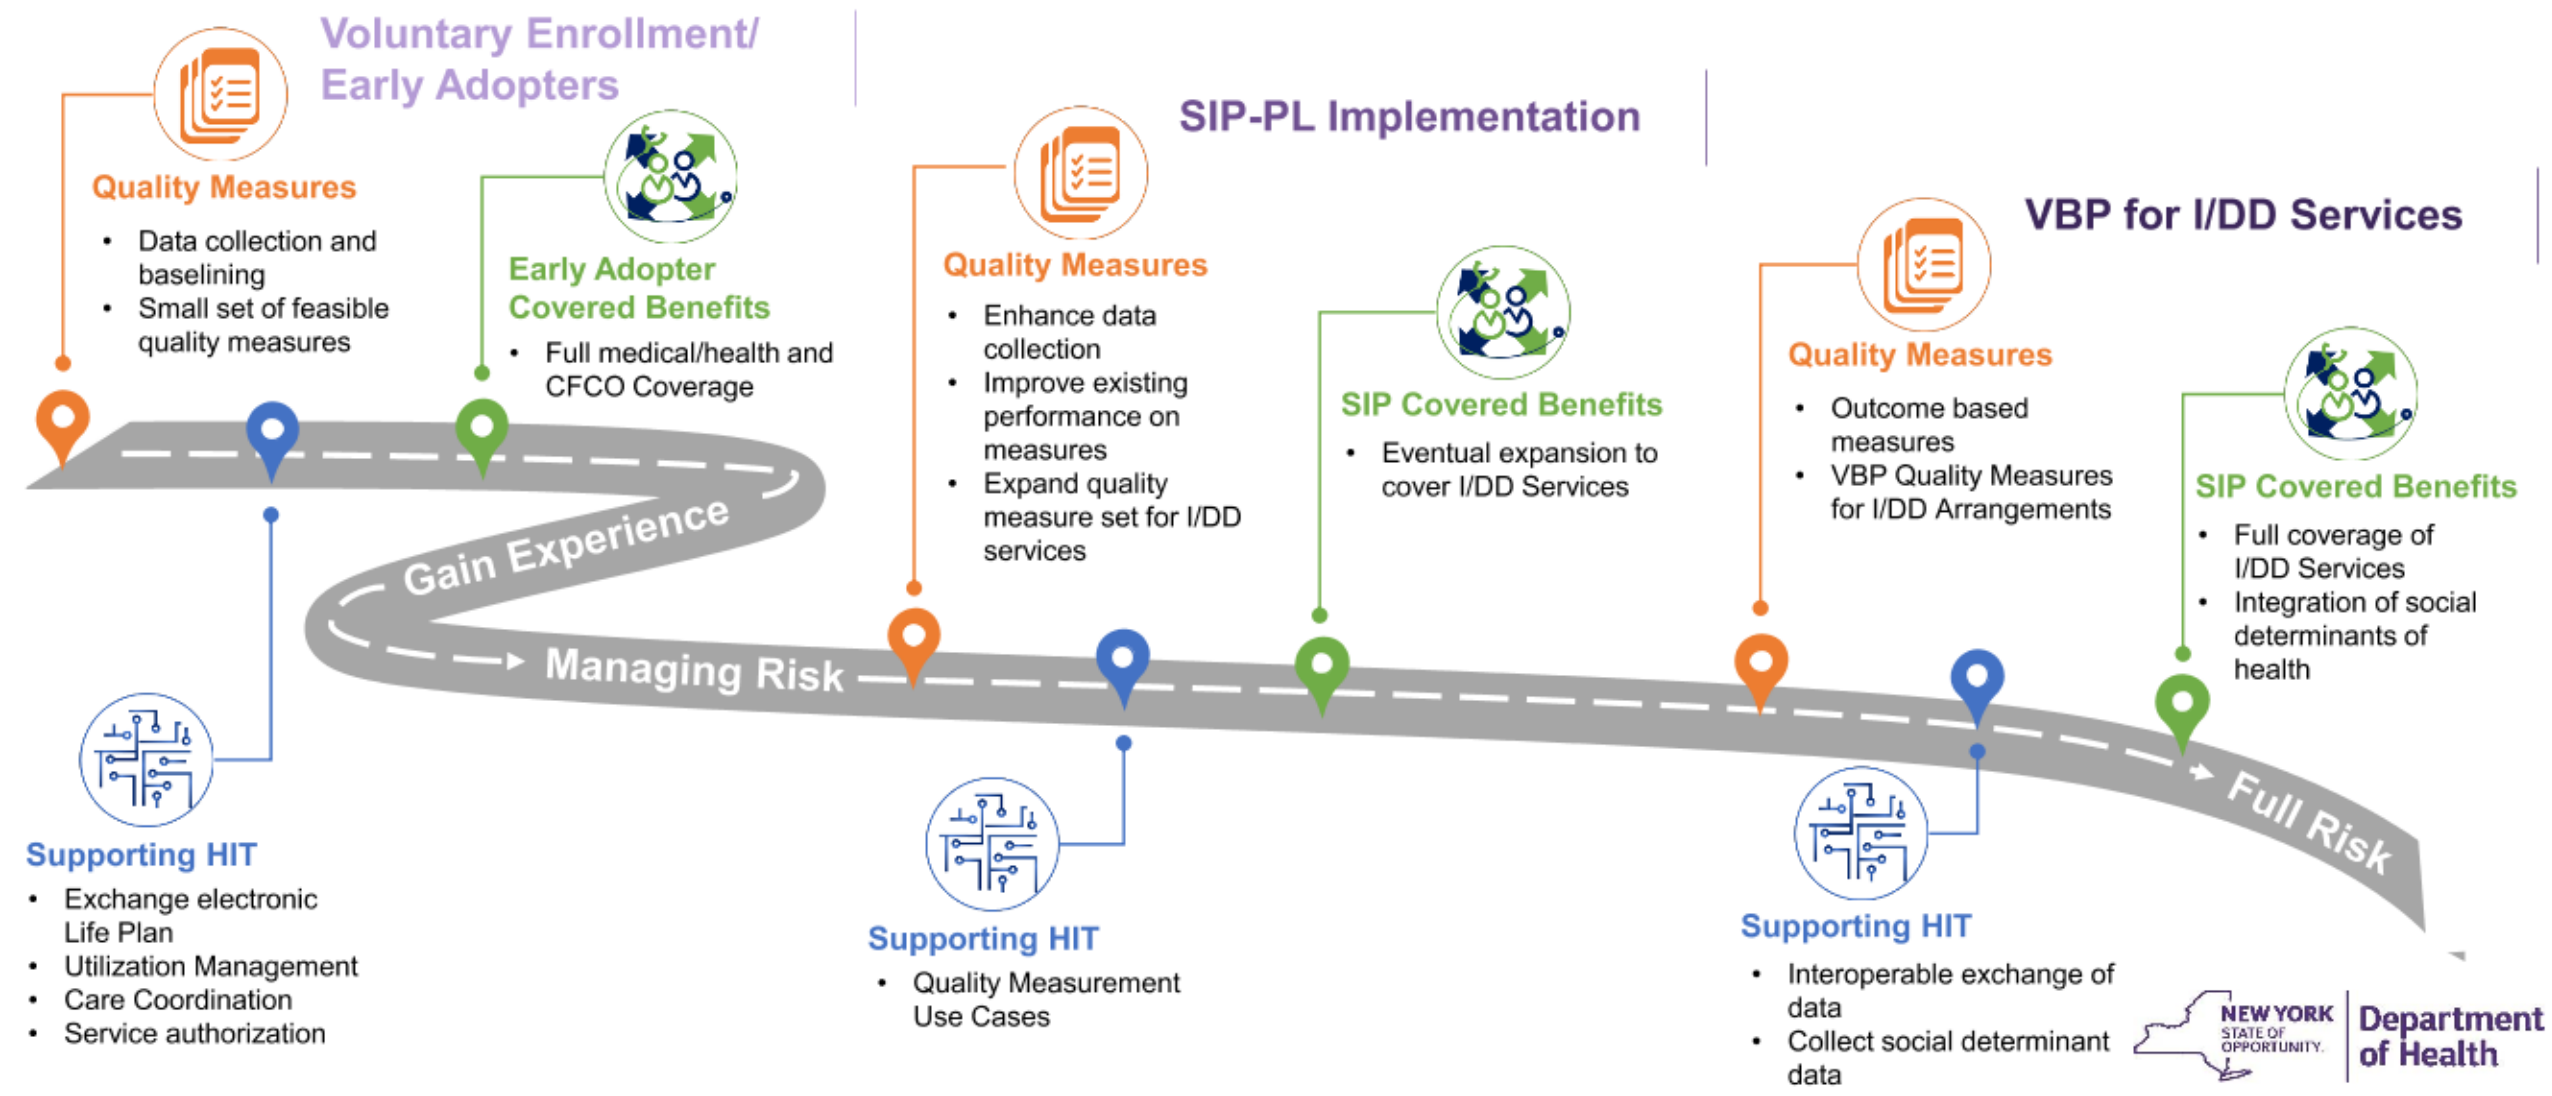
Voluntary Enrollment/ Early Adopters

Quality Measures
• Data collection and baselining
• Small set of feasible quality measures

Early Adopter Covered Benefits
• Full medical/health and CFCO Coverage

SIP-PL Implementation

Quality Measures
• Enhance data collection
• Improve existing performance on measures
• Expand quality measure set for I/DD services

SIP Covered Benefits
• Eventual expansion to cover I/DD Services

VBP for I/DD Services

Quality Measures
• Outcome based measures
• VBP Quality Measures for I/DD Arrangements

SIP Covered Benefits
• Full coverage of I/DD Services
• Integration of social determinants of health

Gain Experience

Managing Risk

Full Risk

Supporting HIT
• Exchange electronic Life Plan
• Utilization Management
• Care Coordination
• Service authorization

Supporting HIT
• Quality Measurement Use Cases

Supporting HIT
• Interoperable exchange of data
• Collect social determinant data

NEW YORK STATE OF OPPORTUNITY. Department of Health